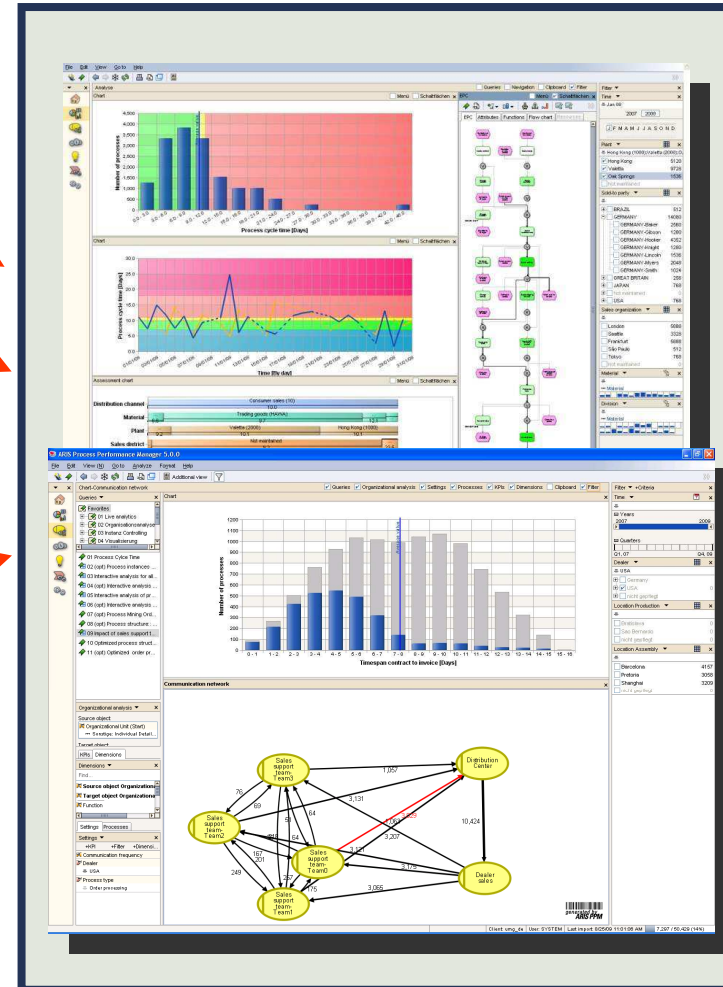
File Edit View Go to Help

Analysis

Chart

Number of processes

Process cycle time [Days]

Chart

Process cycle time [Days]

Time [By day]

Assessment chart

Distribution channel

Consumer sales (10)

Material

Trading goods (HAWA)

Plant

Valetta (2000)

Hong Kong (1000)

Sales district

Not maintained

EPC

Filter

Time

2007

2008

J F M A M J J A S O N D

Plant

Hong Kong 5120

Valetta 9726

Oak Springs 1536

Sold-to party

BRAZIL 512

GERMANY 14080

GERMANY-Baker 2560

GERMANY-Gibson 1280

GERMANY-Hooker 4352

GERMANY-Knight 1280

GERMANY-Lincoln 1536

GERMANY-Myers 2048

GERMANY-Smith 1024

GREAT BRITAIN 256

JAPAN 768

USA 768

Sales organization

London 5888

Seattle 3328

Frankfurt 5888

São Paulo 512

Tokyo 768

Material

Division

ARIS Process Performance Manager 5.0.0

File Edit View Go to Analyze Format Help

Additional view

Chart-Communication network

Queries

Organizational analysis

Settings

Processes

KPIs

Dimensions

Clipboard

Filter

Queries

Favorites

01 Live analytics

02 Organizationsanalyse

03 Instanz Controlling

04 Visualisierung

01 Process Cycle Time

02 (opt) Process instances ...

03 Interactive analysis for all...

04 (opt) Interactive analysis ...

05 Interactive analysis of pr...

06 (opt) Interactive analysis ...

07 (opt) Process Mining Ord...

08 (opt) Process structure: ...

09 Impact of sales support t...

10 Optimized process struct...

11 (opt) Optimized order pr...

Chart

Number of processes

Timespan contract to invoice [Days]

0 - 1, 1 - 2, 2 - 3, 3 - 4, 4 - 5, 5 - 6, 6 - 7, 7 - 8, 8 - 9, 9 - 10, 10 - 11, 11 - 12, 12 - 13, 13 - 14, 14 - 15, 15 - 16

Communication network

Sales support team-Team3

Distribution Center

Sales support team-Team2

Sales support team-Team0

Sales support team-Team1

Dealer sales

1,057

3,131

10,424

3,207

3,055

76

69

64

167

201

249

175

Organizational analysis

Source object

Organizational Unit (Start)

Target object

KPIs Dimensions

Dimensions

Find...

Source object Organization

Target object Organizations

Function

Settings Processes

Settings

+KPI +Filter +Dimensi

Communication frequency

Dealer

USA

Process type

Order processing

Filter

Time

Years

2007 2009

Quarters

Q1, 07 Q4, 09

Dealer

USA

Germany

USA

nicht gepflegt

Location Production

Bratislava

Sao Bernardo

nicht gepflegt

Location Assembly

Barcelona 4157

Pretoria 3058

Shanghai 3209

generated by ARIS PPM

Client: umg_de User: SYSTEM Last import: 6/25/09 11:01:06 AM 7,287 / 50,429 (14%)